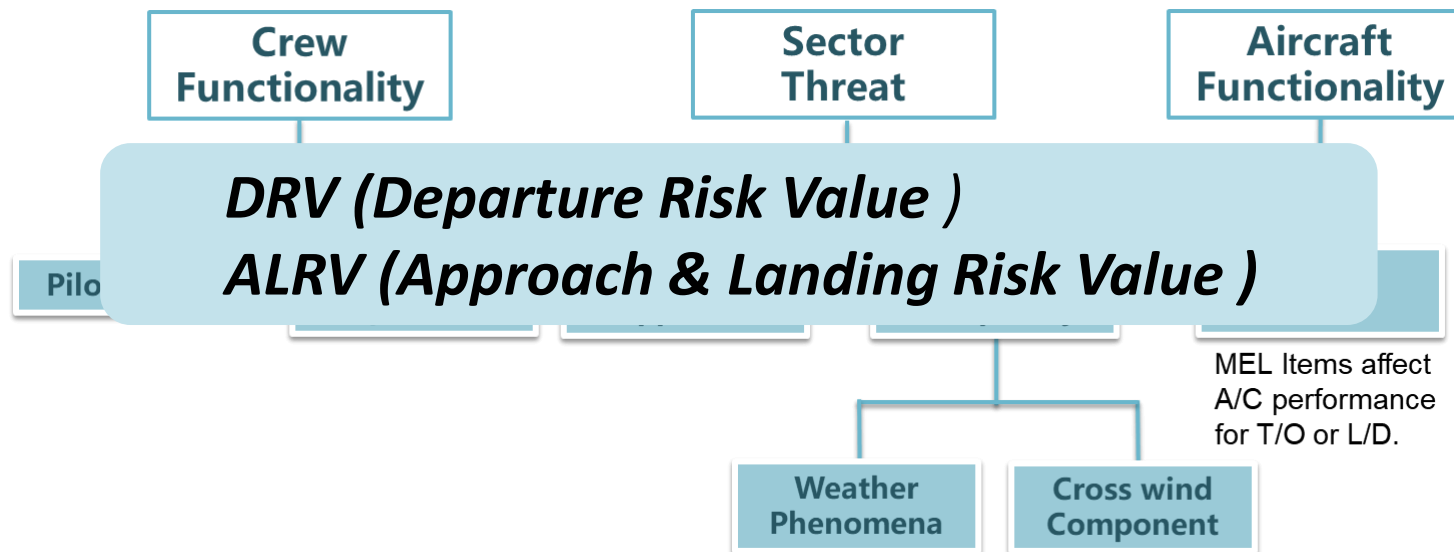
Crew Functionality

Sector Threat

Aircraft Functionality

DRV (Departure Risk Value )
ALRV (Approach & Landing Risk Value )

Pilo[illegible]

MEL Items affect A/C performance for T/O or L/D.

Weather Phenomena

Cross wind Component